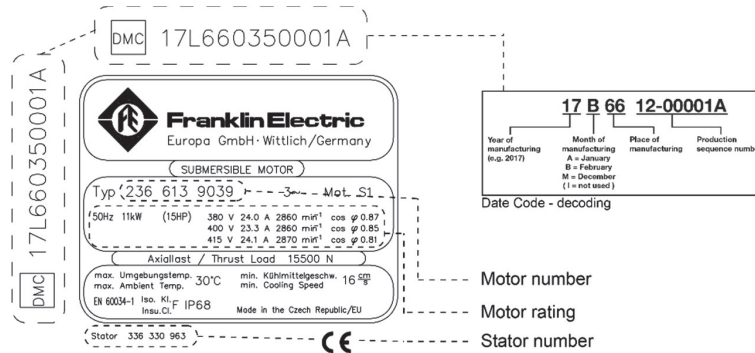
DMC 17L660350001A

DMC 17L660350001A

Franklin Electric
Europa GmbH · Wittlich/Germany

SUBMERSIBLE MOTOR

Typ 236 613 9039 -3~ Mot. S1

| 50Hz 11kW (15HP) | 380 V | 24.0 A | 2860 min$^{-1}$ | cos $\varphi$ 0.87 |
|---|---|---|---|---|
| | 400 V | 23.3 A | 2860 min$^{-1}$ | cos $\varphi$ 0.85 |
| | 415 V | 24.1 A | 2870 min$^{-1}$ | cos $\varphi$ 0.81 |

Axiallast / Thrust Load 15500 N

max. Umgebungstemp. max. Ambient Temp. 30°C min. Kühlmittelgeschw. min. Cooling Speed 16 $\frac{cm}{s}$

EN 60034-1 Iso. Kl. Insu.Cl. F IP68 Made in the Czech Republic/EU

Stator 336 330 963

CE

17 B 66 12-00001A

Year of manufacturing (e.g. 2017)

Month of manufacturing
A = January
B = February
M = December
( I = not used )

Place of manufacturing

Production sequence numb

Date Code - decoding

Motor number

Motor rating

Stator number